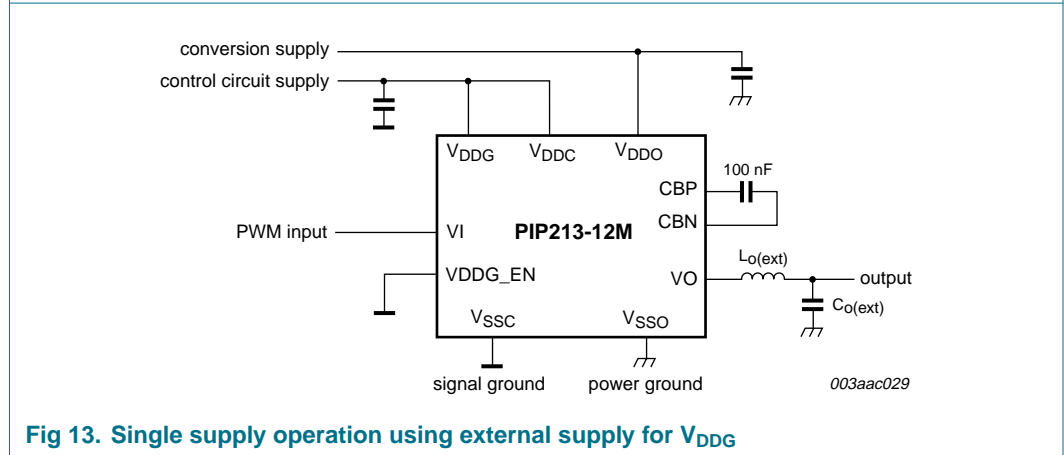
conversion supply
control circuit supply
$V_{DDG}$
$V_{DDC}$
$V_{DDO}$
100 nF
CBP
CBN
PWM input
VI
PIP213-12M
VDDG_EN
VO
$L_{o(ext)}$
output
$C_{o(ext)}$
$V_{SSC}$
$V_{SSO}$
signal ground
power ground
003aac029

Fig 13. Single supply operation using external supply for $V_{DDG}$